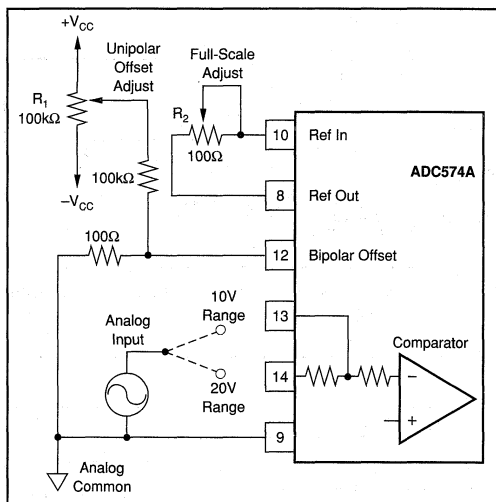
$+V_{CC}$

Unipolar Offset Adjust

$R_1$
100kΩ

$-V_{CC}$

100kΩ

Full-Scale Adjust

$R_2$
100Ω

10 Ref In

ADC574A

8 Ref Out

100Ω

12 Bipolar Offset

10V Range

Analog Input

20V Range

13

14

Comparator

−

+

9

Analog Common